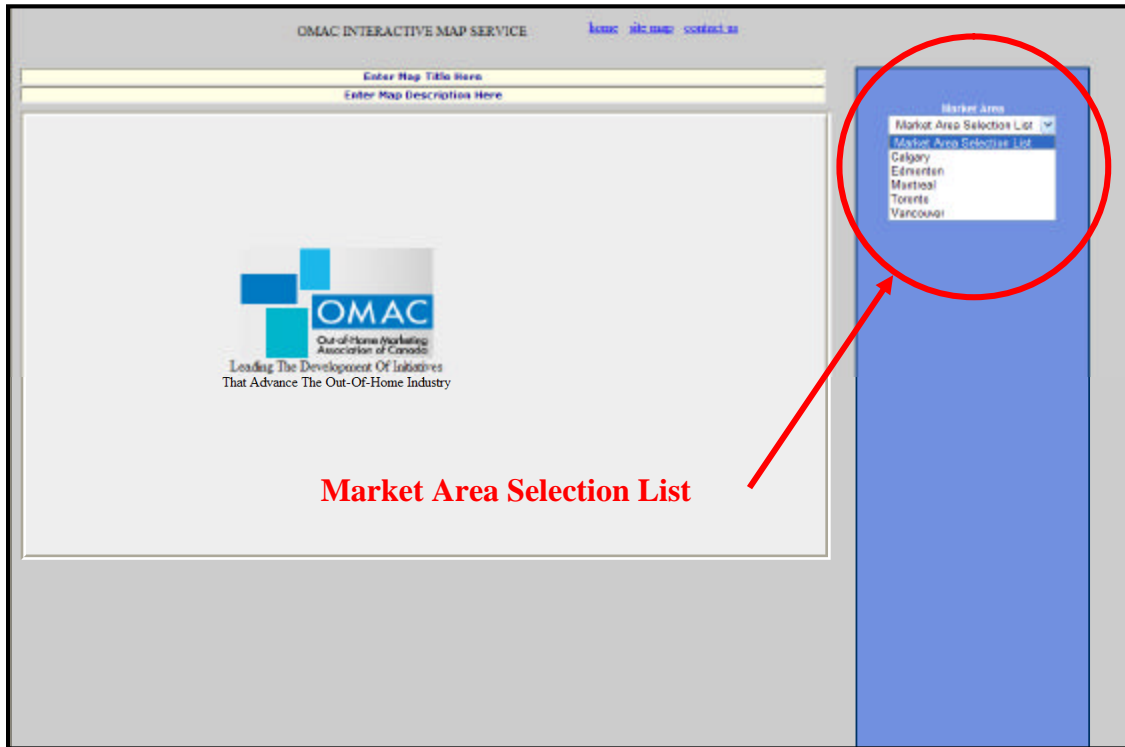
OMAC INTERACTIVE MAP SERVICE

home site map contact us

Enter Map Title Here

Enter Map Description Here

OMAC

Out-of-Home Marketing Association of Canada

Leading The Development Of Initiatives That Advance The Out-Of-Home Industry

Market Area

Market Area Selection List

Market Area Selection List
Calgary
Edmonton
Montreal
Toronto
Vancouver

Market Area Selection List